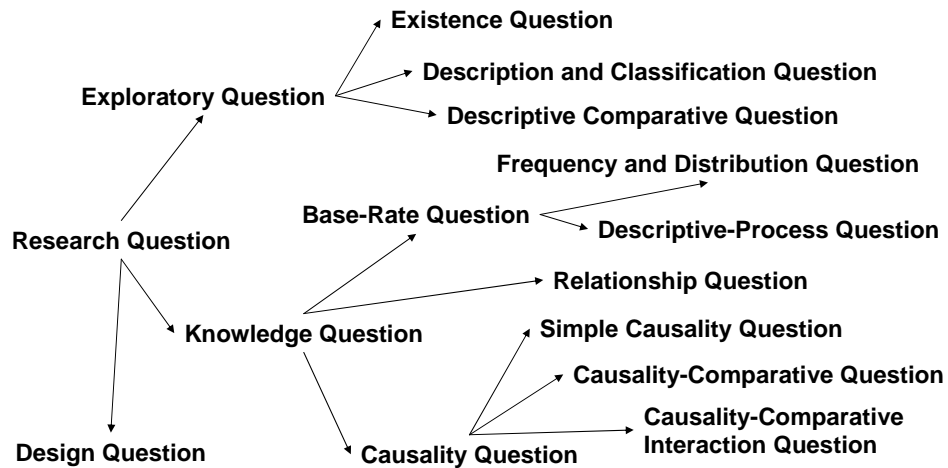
Research Question

Exploratory Question

Existence Question

Description and Classification Question

Descriptive Comparative Question

Knowledge Question

Base-Rate Question

Frequency and Distribution Question

Descriptive-Process Question

Relationship Question

Causality Question

Simple Causality Question

Causality-Comparative Question

Causality-Comparative Interaction Question

Design Question